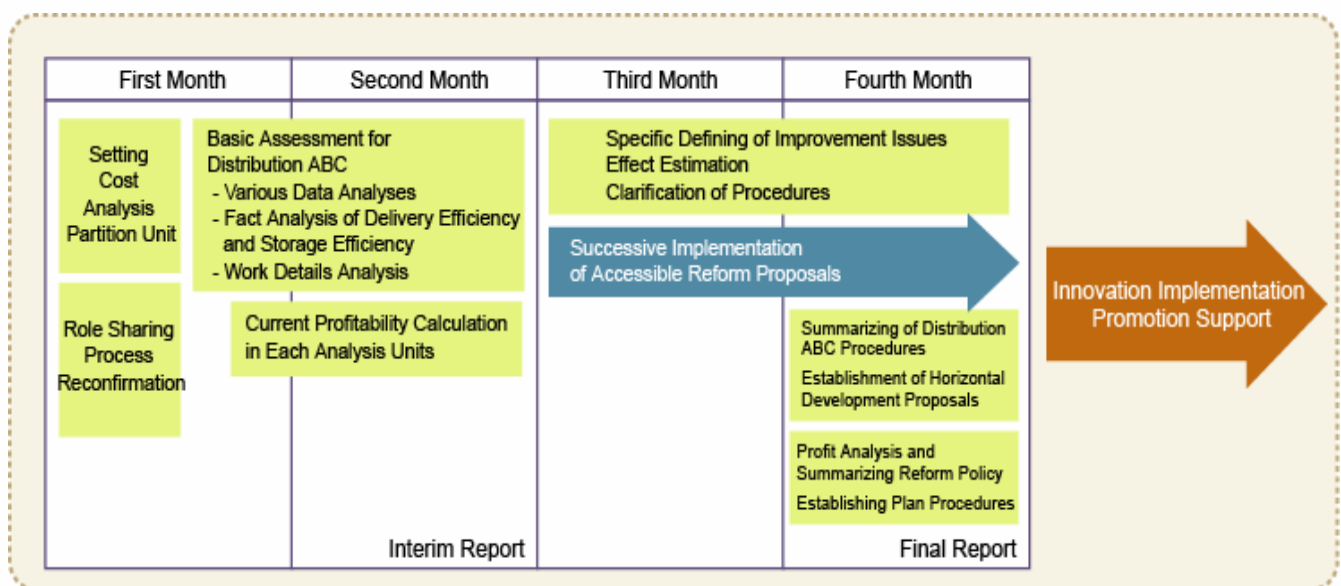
| First Month | Second Month | Third Month | Fourth Month |
|---|---|---|---|

Setting Cost Analysis Partition Unit

Role Sharing Process Reconfirmation

Basic Assessment for Distribution ABC
- Various Data Analyses
- Fact Analysis of Delivery Efficiency and Storage Efficiency
- Work Details Analysis

Current Profitability Calculation in Each Analysis Units

Interim Report

Specific Defining of Improvement Issues
Effect Estimation
Clarification of Procedures

Successive Implementation of Accessible Reform Proposals

Summarizing of Distribution ABC Procedures
Establishment of Horizontal Development Proposals

Profit Analysis and Summarizing Reform Policy
Establishing Plan Procedures

Final Report

Innovation Implementation Promotion Support